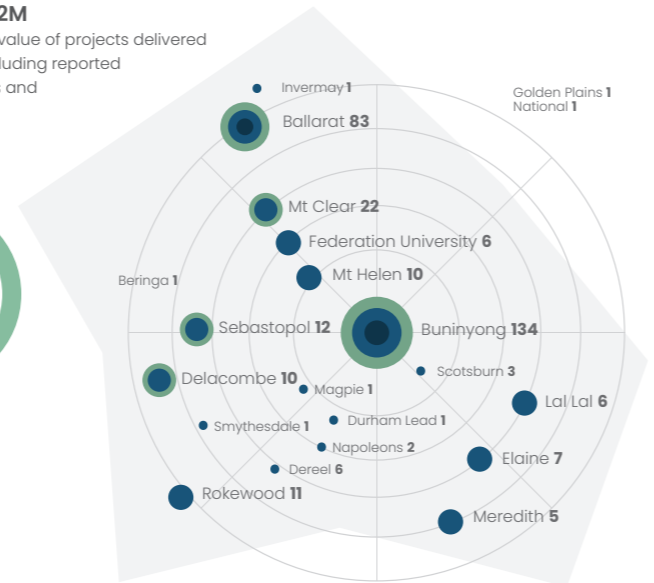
2M
value of projects delivered
luding reported
and

Invermay 1
Ballarat 83
Golden Plains 1
National 1
Mt Clear 22
Federation University 6
Beringa 1
Mt Helen 10
Sebastopol 12
Buninyong 134
Scotsburn 3
Delacombe 10
Magpie 1
Lal Lal 6
Smythesdale 1
Durham Lead 1
Napoleons 2
Elaine 7
Dereel 6
Rokewood 11
Meredith 5